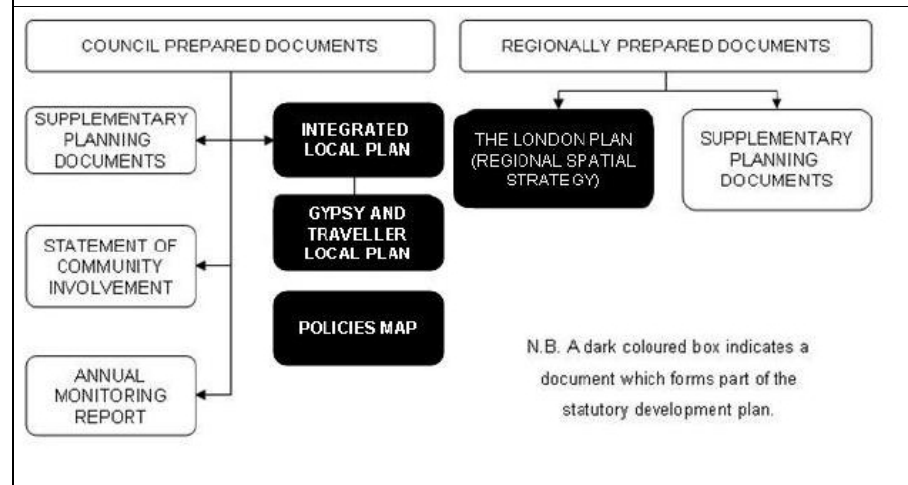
COUNCIL PREPARED DOCUMENTS

REGIONALLY PREPARED DOCUMENTS

SUPPLEMENTARY PLANNING DOCUMENTS

INTEGRATED LOCAL PLAN

THE LONDON PLAN (REGIONAL SPATIAL STRATEGY)

SUPPLEMENTARY PLANNING DOCUMENTS

GYPSY AND TRAVELLER LOCAL PLAN

STATEMENT OF COMMUNITY INVOLVEMENT

POLICIES MAP

N.B. A dark coloured box indicates a document which forms part of the statutory development plan.

ANNUAL MONITORING REPORT